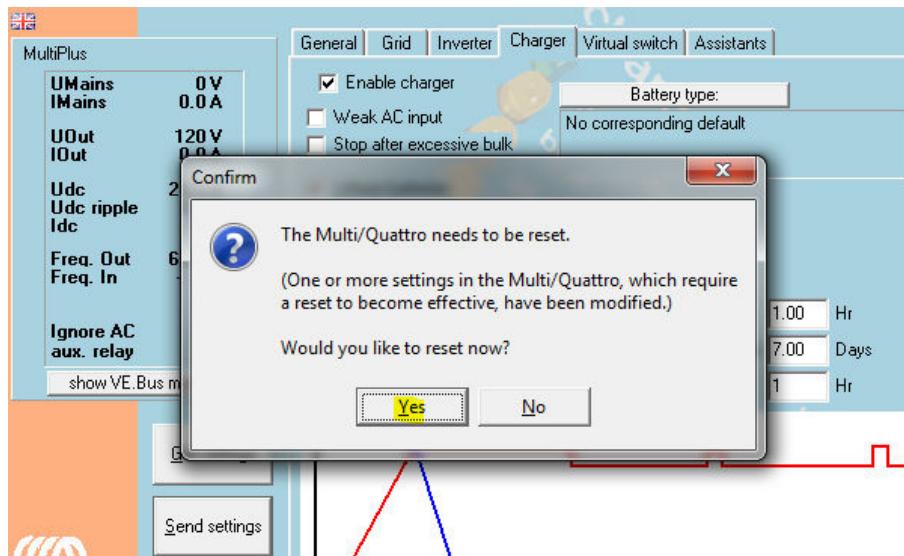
MultiPlus

UMains 0 V
IMains 0.0 A

UOut 120 V
IOut 0.0 A

Udc 2
Udc ripple
Idc

Freq. Out 6
Freq. In

Ignore AC
aux. relay

show VE.Bus m

G

Send settings

General | Grid | Inverter | Charger | Virtual switch | Assistants

Enable charger

Weak AC input

Stop after excessive bulk

Battery type:

No corresponding default

1.00 Hr

7.00 Days

1 Hr

Confirm

The Multi/Quattro needs to be reset.

(One or more settings in the Multi/Quattro, which require a reset to become effective, have been modified.)

Would you like to reset now?

Yes

No